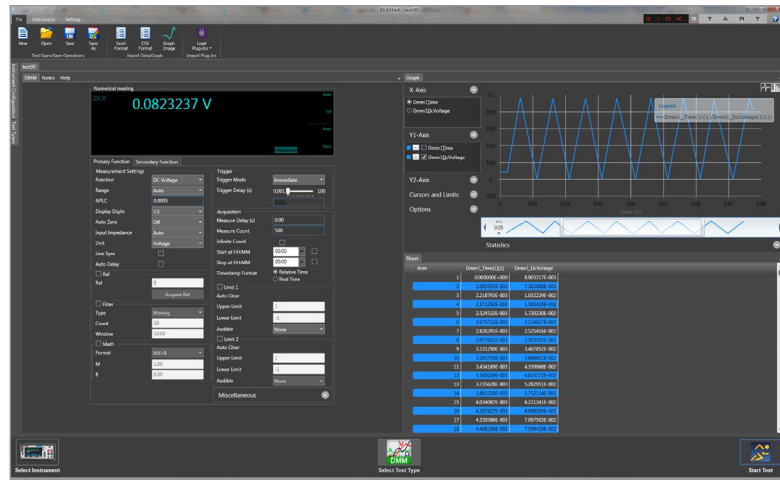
KickStart - test #1

File Instruments Settings

K I C K S T A R T

New Open Save Save As
Test Open/Save Operations
Excel Format CSV Format Graph Image
Export Data/Graph
Load Plug-Ins
Import Plug-Ins

test30

DMM Notes Help

Instrument Configuration Test Types

Numerical reading
DCV
0.0823237 V

Primary Function Secondary Function

Measurement Settings
Function DC Voltage
Range Auto
NPLC 0.0005
Display Digits 7.5
Auto Zero Off
Input Impedance Auto
Unit Voltage
Line Sync
Auto Delay
Rel
Rel 0
Acquire Rel
Filter
Type Moving
Count 10
Window 0.000
Math
Format MX+B
M 1.00
B 0.00

Trigger
Trigger Mode Immediate
Trigger Delay (s) 0.001 100
Acquisition
Measure Delay (s) 0.00
Measure Count 500
Infinite Count
Start at HH:MM 00:00
Stop at HH:MM 00:00
Timestamp Format Relative Time Real Time
Limit 1
Auto Clear
Upper Limit 1
Lower Limit -1
Audible None
Limit 2
Auto Clear
Upper Limit 1
Lower Limit -1
Audible None

Miscellaneous

Graph

X-Axis
Dmm1_Time
Dmm1_DcVoltage

Y1-Axis
Dmm1_Time
Dmm1_DcVoltage

Y2-Axis

Cursors and Limits

Options

Legend
Dmm1_Time(1)(1),Dmm1_DcVoltage(1)(1)

Statistics

Sheet

| Item | Dmm1_Time(1)(1) | Dmm1_DcVoltage |
|---|---|---|
| 1 | 0.000000E+000 | 8.9655S7E-003 |
| 2 | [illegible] | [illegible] |
| 3 | 2.2187906-003 | 1.0322290-002 |
| 4 | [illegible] | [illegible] |
| 5 | 2.5245626-003 | 1.7302306-002 |
| 6 | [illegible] | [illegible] |
| 7 | 2.8262965-003 | 2.5256564-002 |
| 8 | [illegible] | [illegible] |
| 9 | 3.1312906-003 | 3.4078928-002 |
| 10 | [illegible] | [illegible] |
| 11 | 3.4341896-003 | 4.3399688-002 |
| 12 | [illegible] | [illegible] |
| 13 | 3.7356286-003 | 5.2829553-002 |
| 14 | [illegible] | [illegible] |
| 15 | 4.0368076-003 | 6.2113418-002 |
| 16 | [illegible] | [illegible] |
| 17 | 4.3393866-003 | 7.0979208-002 |
| 18 | 4.4981966-003 | 7.5044298-002 |

Select Instrument
DMM
Select Test Type
Start Test